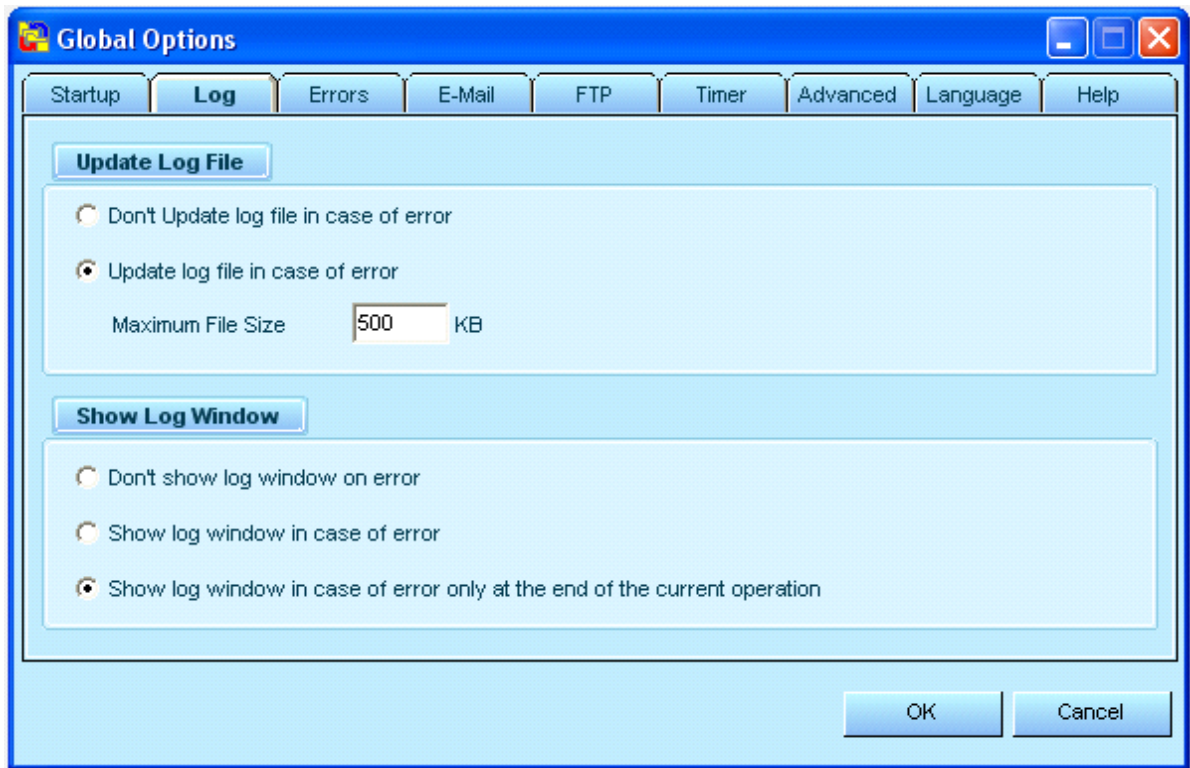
Global Options

Startup
Log
Errors
E-Mail
FTP
Timer
Advanced
Language
Help

Update Log File

Don't Update log file in case of error

Update log file in case of error

Maximum File Size 500 KB

Show Log Window

Don't show log window on error

Show log window in case of error

Show log window in case of error only at the end of the current operation

OK
Cancel